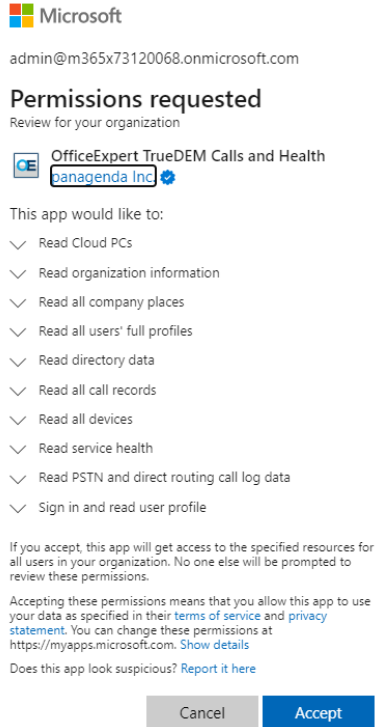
Microsoft

admin@m365x73120068.onmicrosoft.com

Permissions requested

Review for your organization

OE

OfficeExpert TrueDEM Calls and Health

panagenda Inc.

This app would like to:

Read Cloud PCs

Read organization information

Read all company places

Read all users' full profiles

Read directory data

Read all call records

Read all devices

Read service health

Read PSTN and direct routing call log data

Sign in and read user profile

If you accept, this app will get access to the specified resources for all users in your organization. No one else will be prompted to review these permissions.

Accepting these permissions means that you allow this app to use your data as specified in their terms of service and privacy statement. You can change these permissions at https://myapps.microsoft.com. Show details

Does this app look suspicious? Report it here

Cancel

Accept